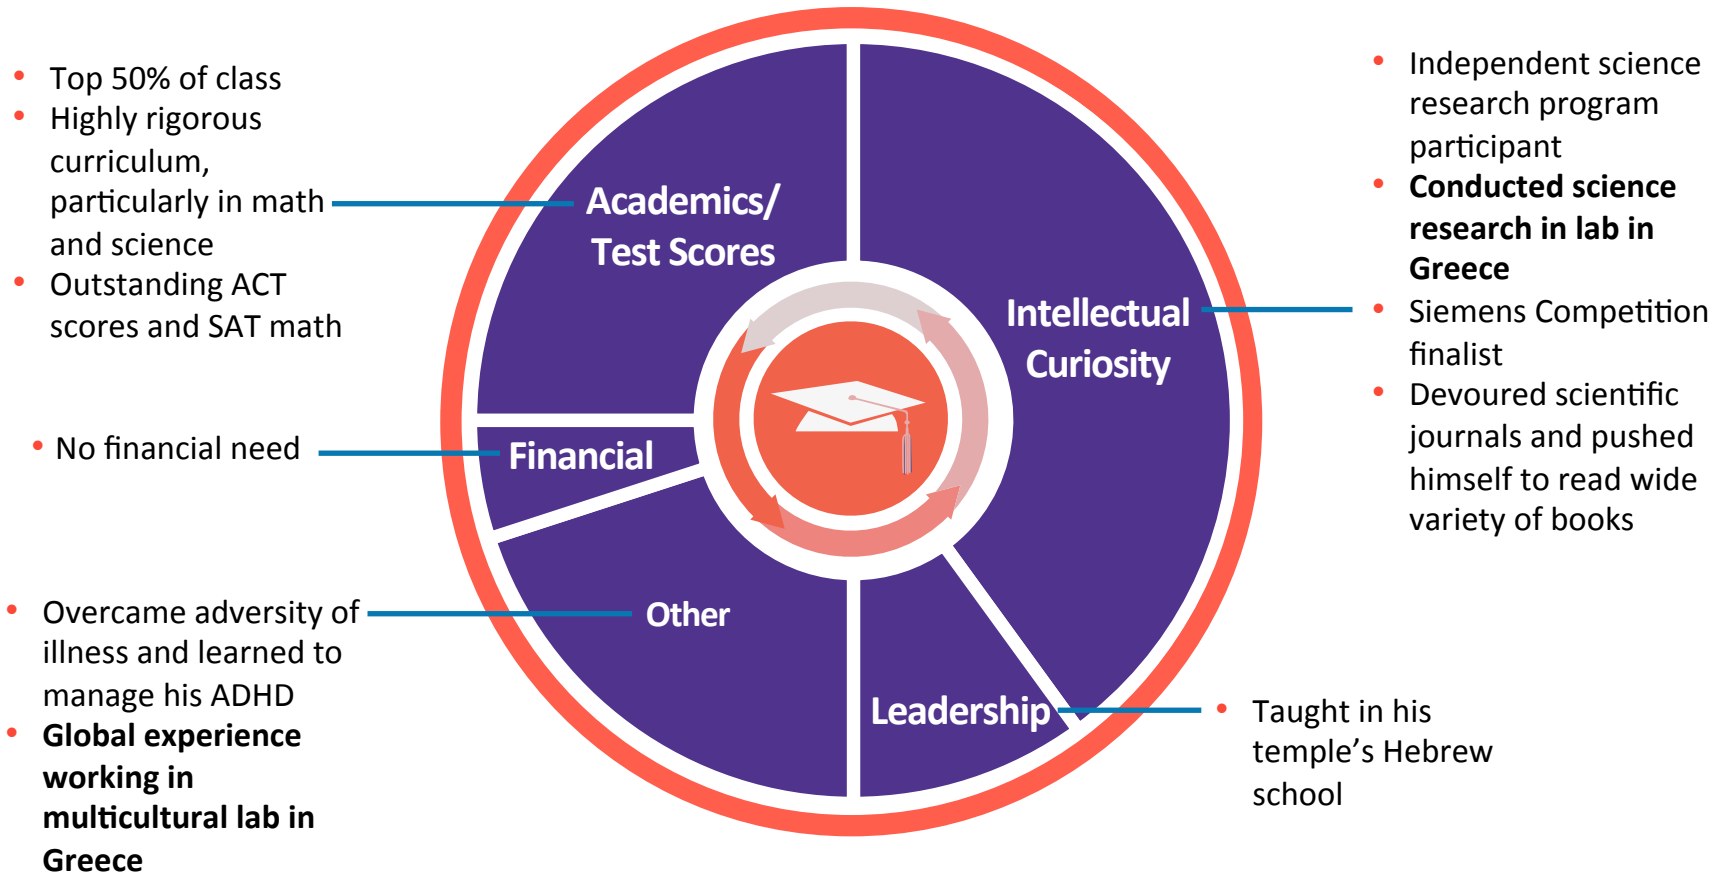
- Top 50% of class
- Highly rigorous curriculum, particularly in math and science
- Outstanding ACT scores and SAT math

Academics/ Test Scores

- Independent science research program participant
- **Conducted science research in lab in Greece**
- Siemens Competition finalist
- Devoured scientific journals and pushed himself to read wide variety of books

Intellectual Curiosity

- No financial need

Financial

- Overcame adversity of illness and learned to manage his ADHD
- **Global experience working in multicultural lab in Greece**

Other

Leadership

- Taught in his temple's Hebrew school